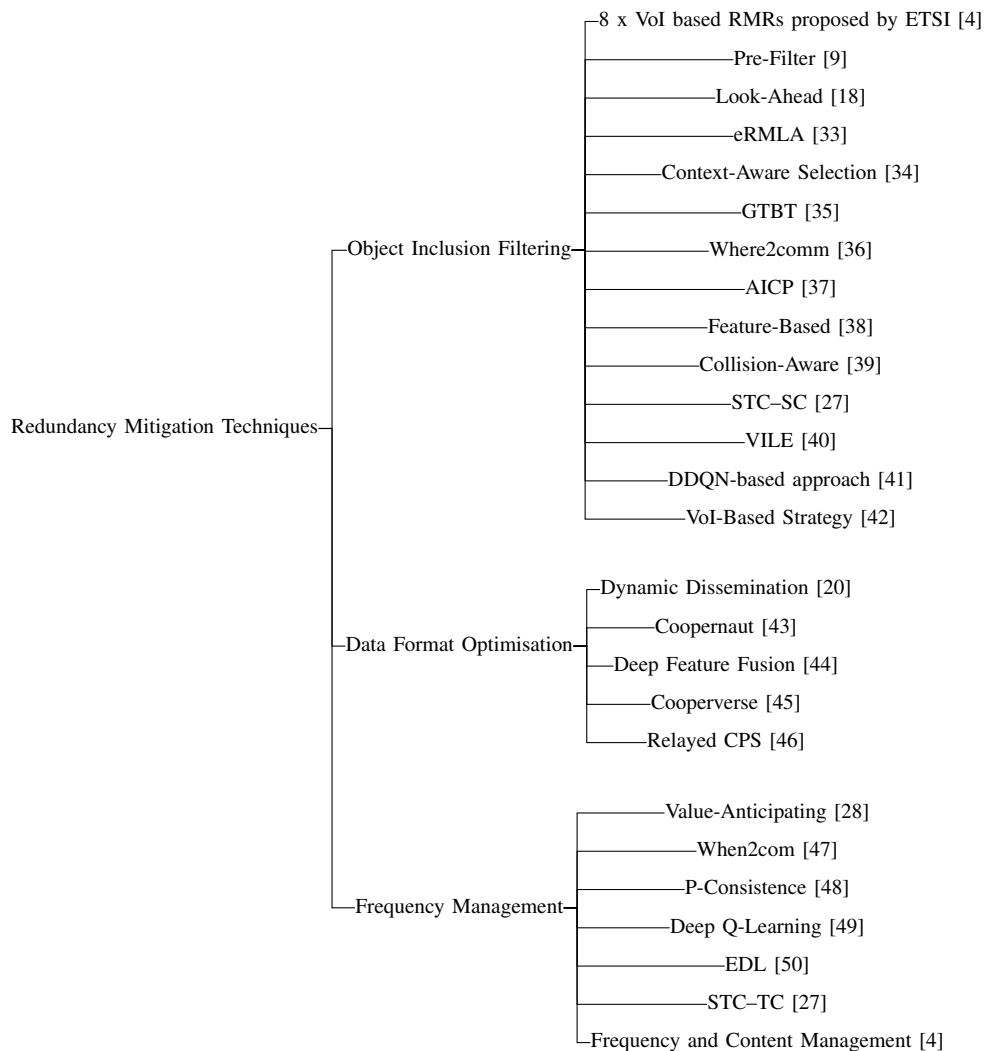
Redundancy Mitigation Techniques

Object Inclusion Filtering

8 x VoI based RMRs proposed by ETSI [4]
Pre-Filter [9]
Look-Ahead [18]
eRMLA [33]
Context-Aware Selection [34]
GTBT [35]
Where2comm [36]
AICP [37]
Feature-Based [38]
Collision-Aware [39]
STC–SC [27]
VILE [40]
DDQN-based approach [41]
VoI-Based Strategy [42]

Data Format Optimisation

Dynamic Dissemination [20]
Coopernaut [43]
Deep Feature Fusion [44]
Cooperverse [45]
Relayed CPS [46]

Frequency Management

Value-Anticipating [28]
When2com [47]
P-Consistence [48]
Deep Q-Learning [49]
EDL [50]
STC–TC [27]
Frequency and Content Management [4]